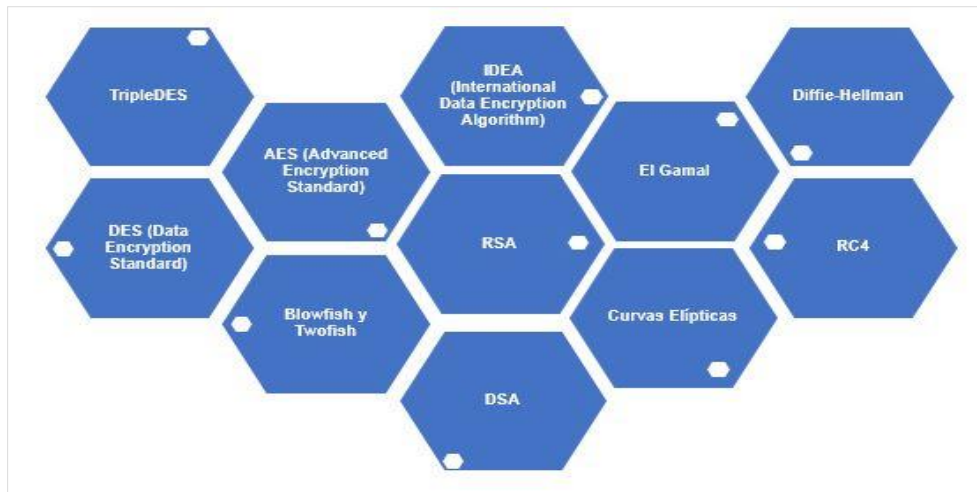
TripleDES

DES (Data Encryption Standard)

AES (Advanced Encryption Standard)

Blowfish y Twofish

IDEA (International Data Encryption Algorithm)

RSA

DSA

El Gamal

Curvas Elípticas

Diffie-Hellman

RC4